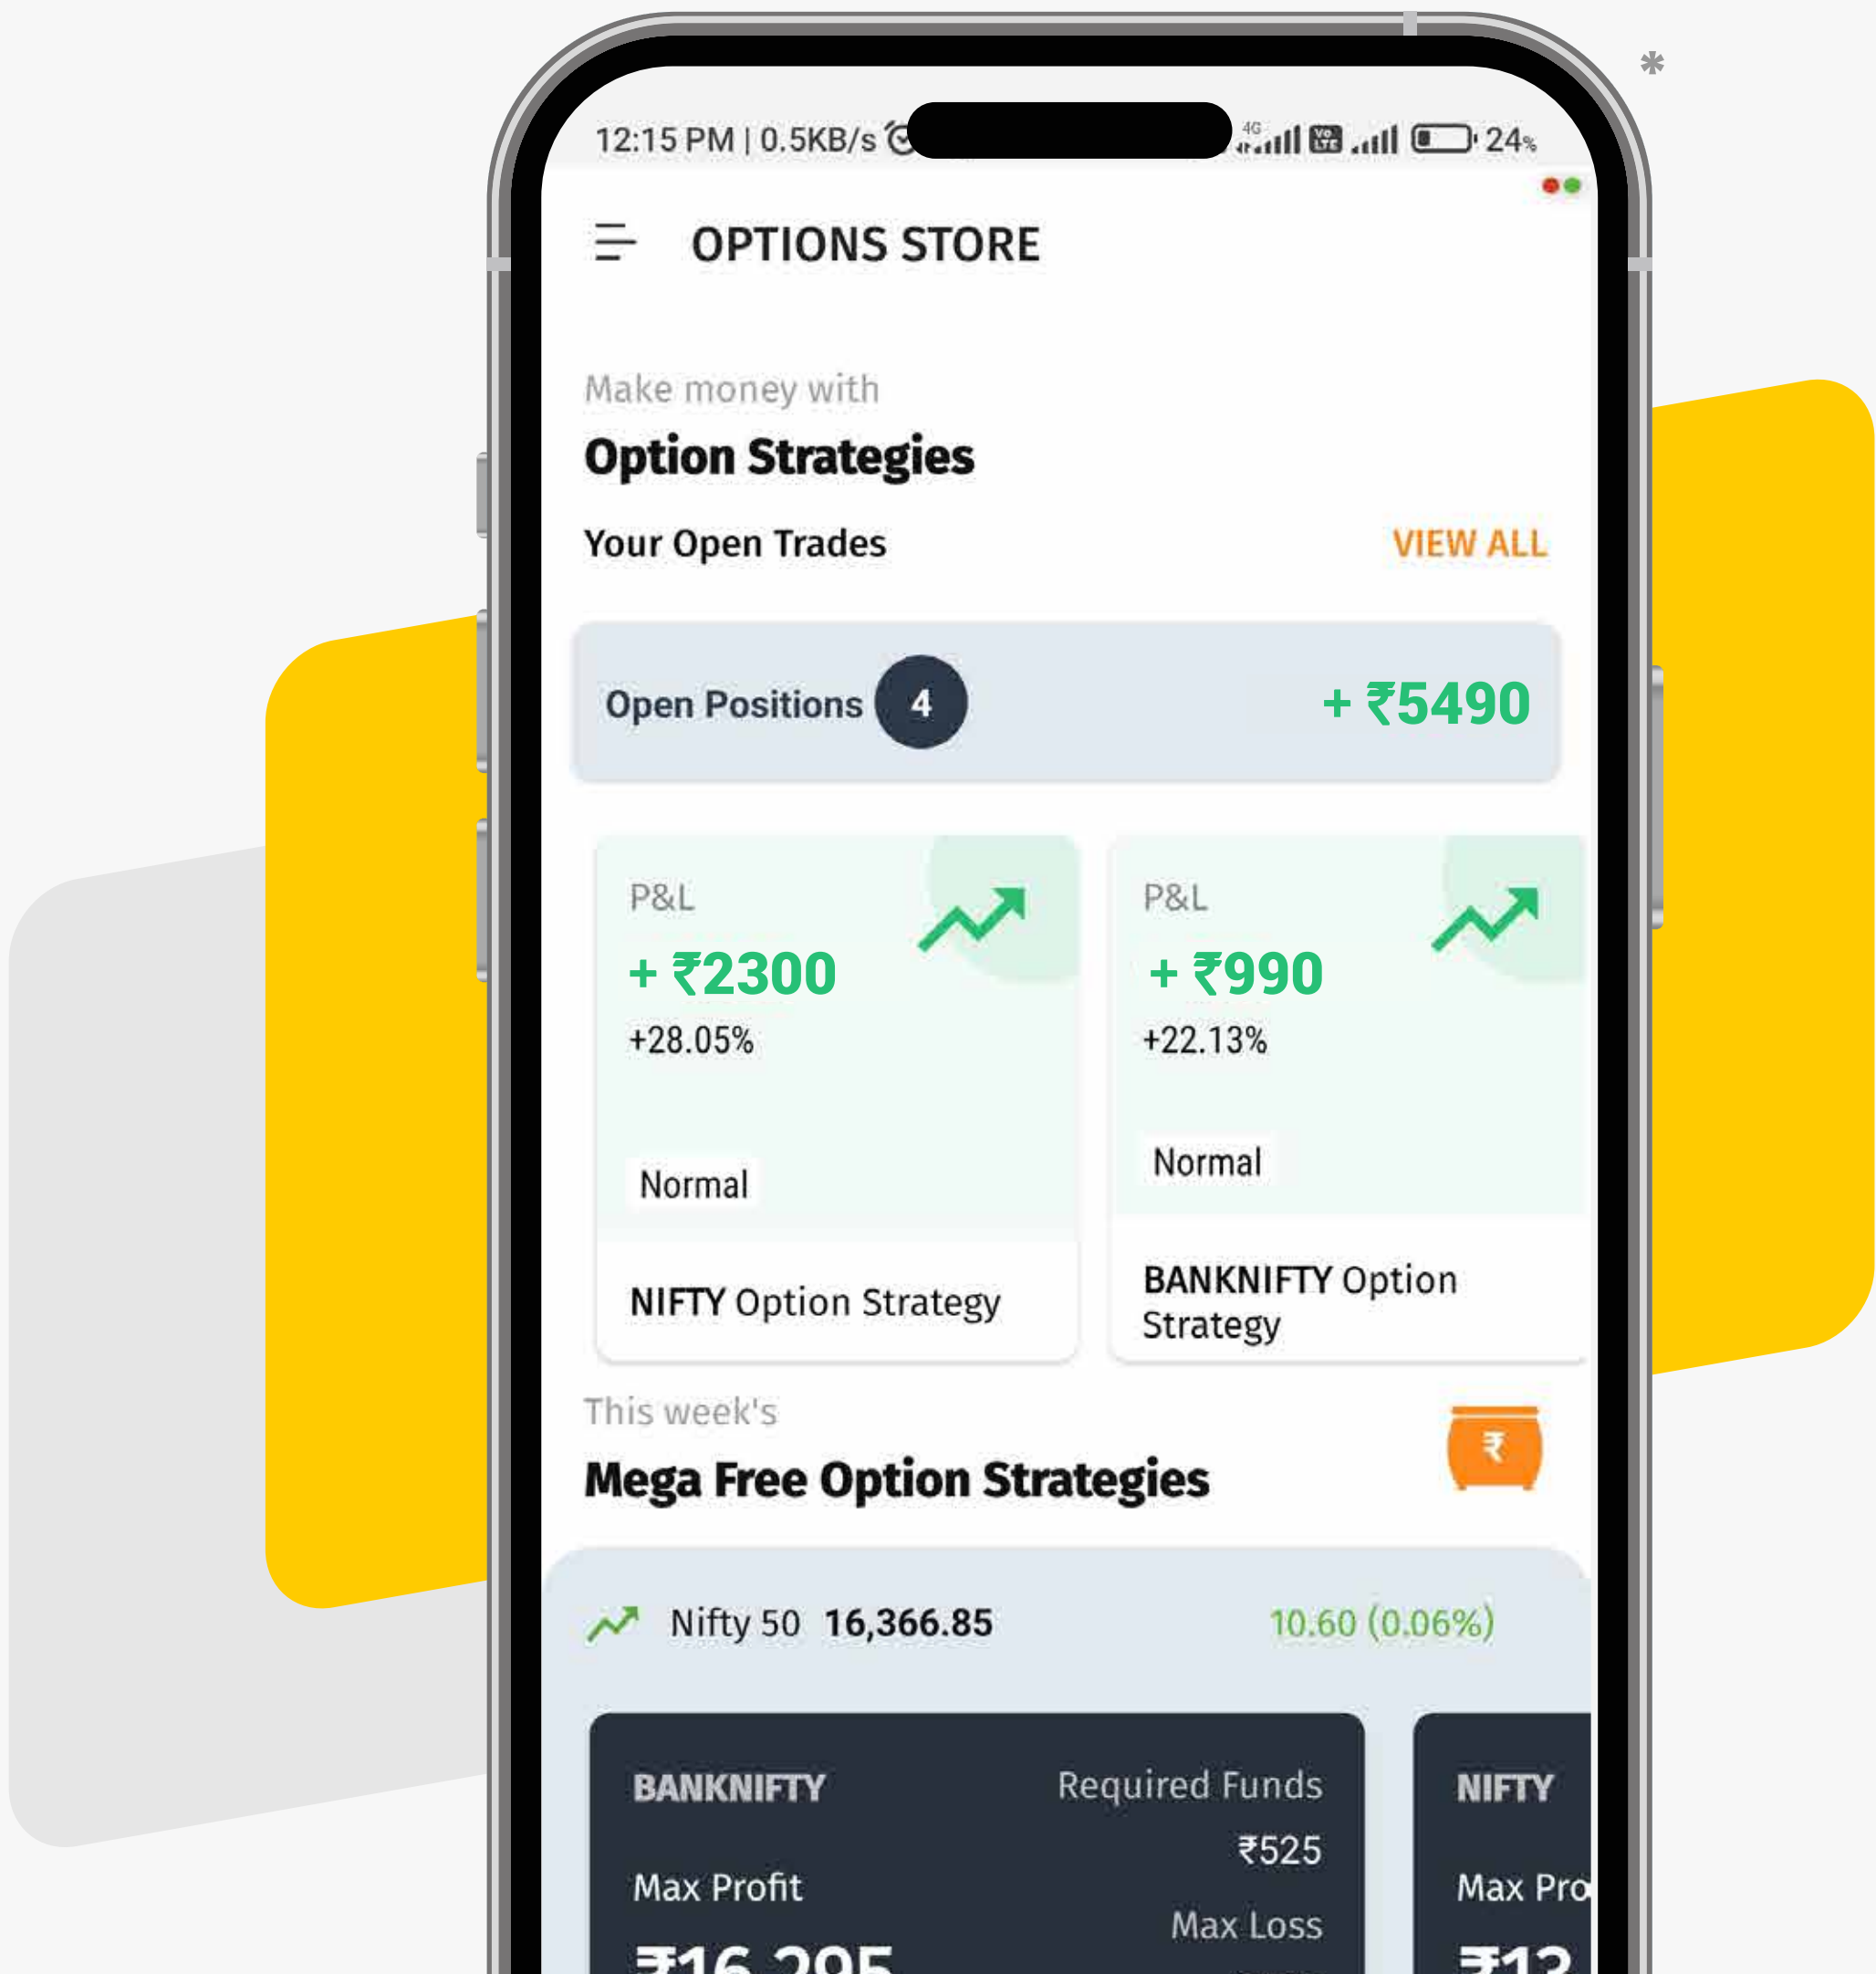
12:15 PM | 0.5KB/s 4G 24%

OPTIONS STORE

Make money with
Option Strategies

Your Open Trades VIEW ALL

Open Positions 4 + ₹5490

P&L
+ ₹2300
+28.05%
Normal
NIFTY Option Strategy

P&L
+ ₹990
+22.13%
Normal
BANKNIFTY Option Strategy

This week's
Mega Free Option Strategies

₹

Nifty 50 16,366.85 10.60 (0.06%)

BANKNIFTY
Required Funds
₹525
Max Profit
Max Loss
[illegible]

NIFTY
Max Pro
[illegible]